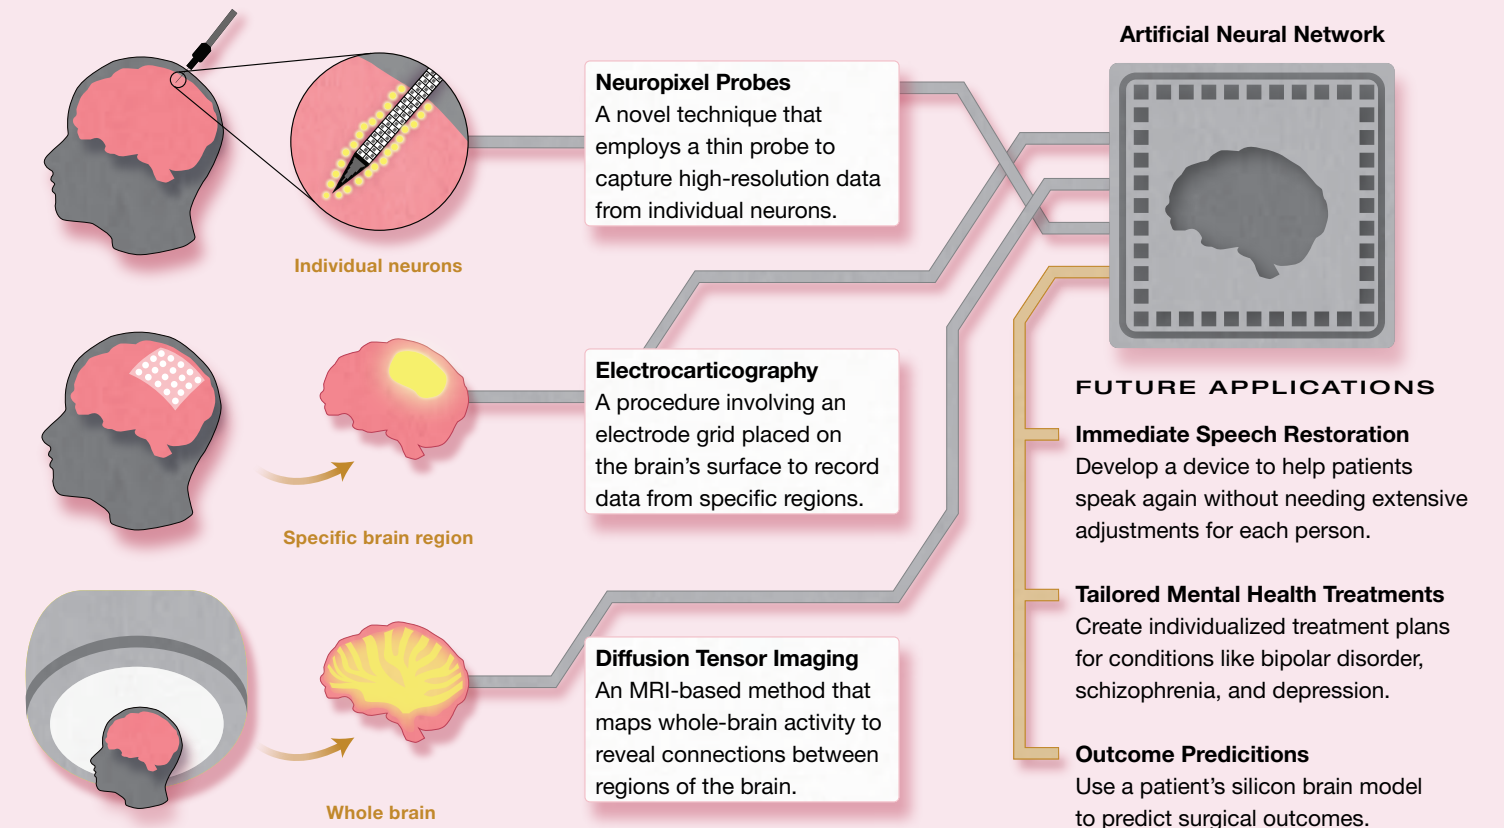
Individual neurons

Neuropixel Probes
A novel technique that employs a thin probe to capture high-resolution data from individual neurons.

Artificial Neural Network

Specific brain region

Electrocarticography
A procedure involving an electrode grid placed on the brain's surface to record data from specific regions.

FUTURE APPLICATIONS

Immediate Speech Restoration
Develop a device to help patients speak again without needing extensive adjustments for each person.

Tailored Mental Health Treatments
Create individualized treatment plans for conditions like bipolar disorder, schizophrenia, and depression.

Whole brain

Diffusion Tensor Imaging
An MRI-based method that maps whole-brain activity to reveal connections between regions of the brain.

Outcome Predicitions
Use a patient's silicon brain model to predict surgical outcomes.